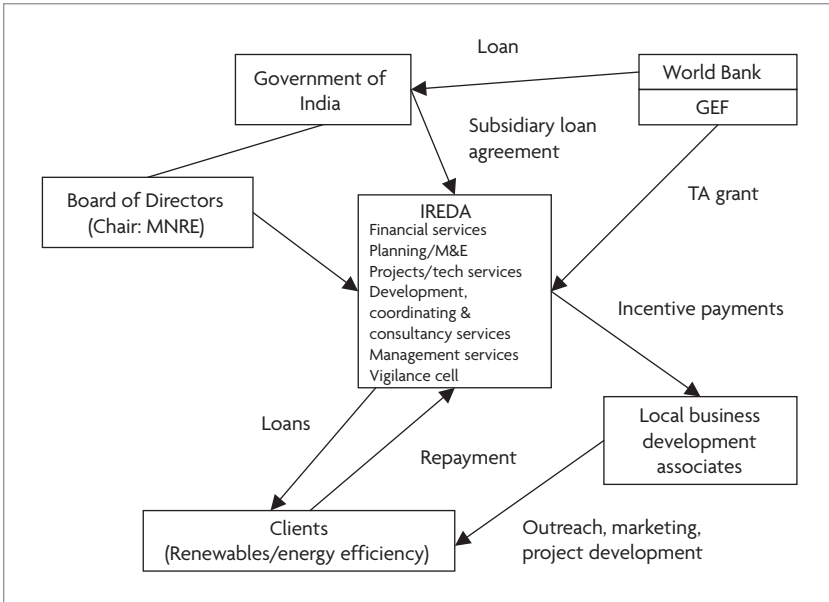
Loan

Government of India

World Bank

GEF

Subsidiary loan agreement

Board of Directors (Chair: MNRE)

TA grant

IREDA
Financial services
Planning/M&E
Projects/tech services
Development, coordinating & consultancy services
Management services
Vigilance cell

Incentive payments

Loans

Local business development associates

Repayment

Clients (Renewables/energy efficiency)

Outreach, marketing, project development